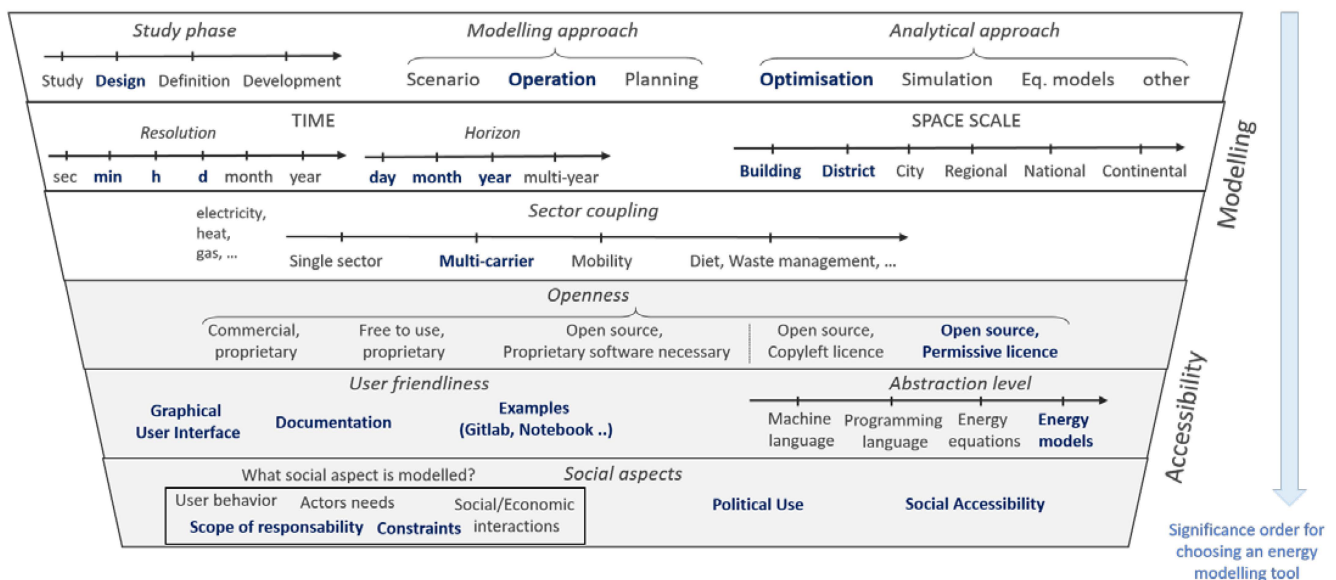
Study phase

Study Design Definition Development

Modelling approach

Scenario Operation Planning

Analytical approach

Optimisation Simulation Eq. models other

TIME

Resolution

sec min h d month year

Horizon

day month year multi-year

SPACE SCALE

Building District City Regional National Continental

Sector coupling

electricity, heat, gas, ...

Single sector Multi-carrier Mobility Diet, Waste management, ...

Modelling

Openness

Commercial, proprietary | Free to use, proprietary | Open source, Proprietary software necessary | Open source, Copyleft licence | Open source, Permissive licence

User friendliness

Graphical User Interface | Documentation | Examples (Gitlab, Notebook ..)

Abstraction level

Machine language | Programming language | Energy equations | Energy models

What social aspect is modelled?

Social aspects

User behavior | Actors needs | Social/Economic interactions | Scope of responsability | Constraints

Political Use

Social Accessibility

Accessibility

Significance order for choosing an energy modelling tool